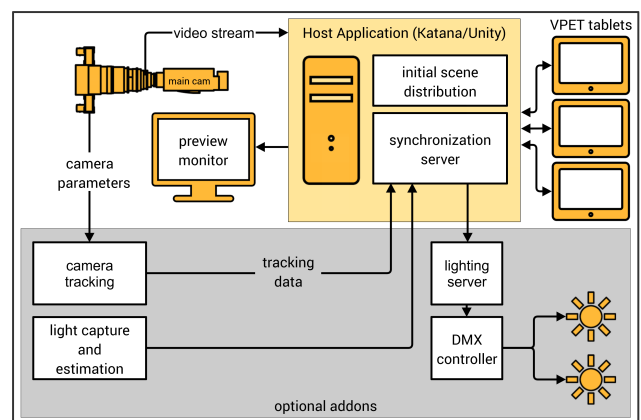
video stream

Host Application (Katana/Unity)

VPET tablets

main cam

initial scene distribution

preview monitor

synchronization server

camera parameters

camera tracking

tracking data

lighting server

light capture and estimation

DMX controller

optional addons